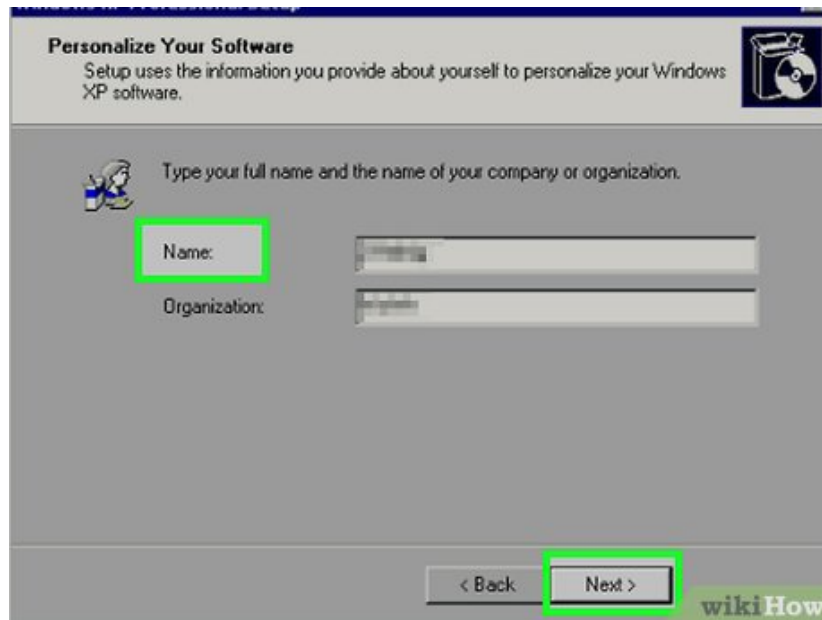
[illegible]

Personalize Your Software

Setup uses the information you provide about yourself to personalize your Windows XP software.

Type your full name and the name of your company or organization.

Name: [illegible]

Organization: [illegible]

< Back

Next >

wikiHow